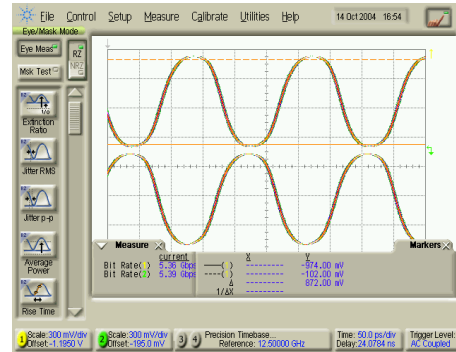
File Control Setup Measure Calibrate Utilities Help 14 Oct 2004 16:54

Eye/Mask Mode

Eye Meas

Msk Test

RZ

NRZ

Extinction Ratio

Jitter RMS

Jitter p-p

Average Power

Rise Time

Measure

current

Bit Rate(1) 5.36 Gbps

Bit Rate(2) 5.39 Gbps

X

Y

(1) --------- -874.00 mV

(2) --------- -102.00 mV

Δ --------- 872.00 mV

1/ΔX ---------

Markers

1 Scale: 300 mV/div Offset: -1.1950 V

2 Scale: 300 mV/div Offset: -195.0 mV

3 4

Precision Timebase... Reference: 12.50000 GHz

Time: 50.0 ps/div Delay: 24.0784 ns

Trigger Level: AC Coupled